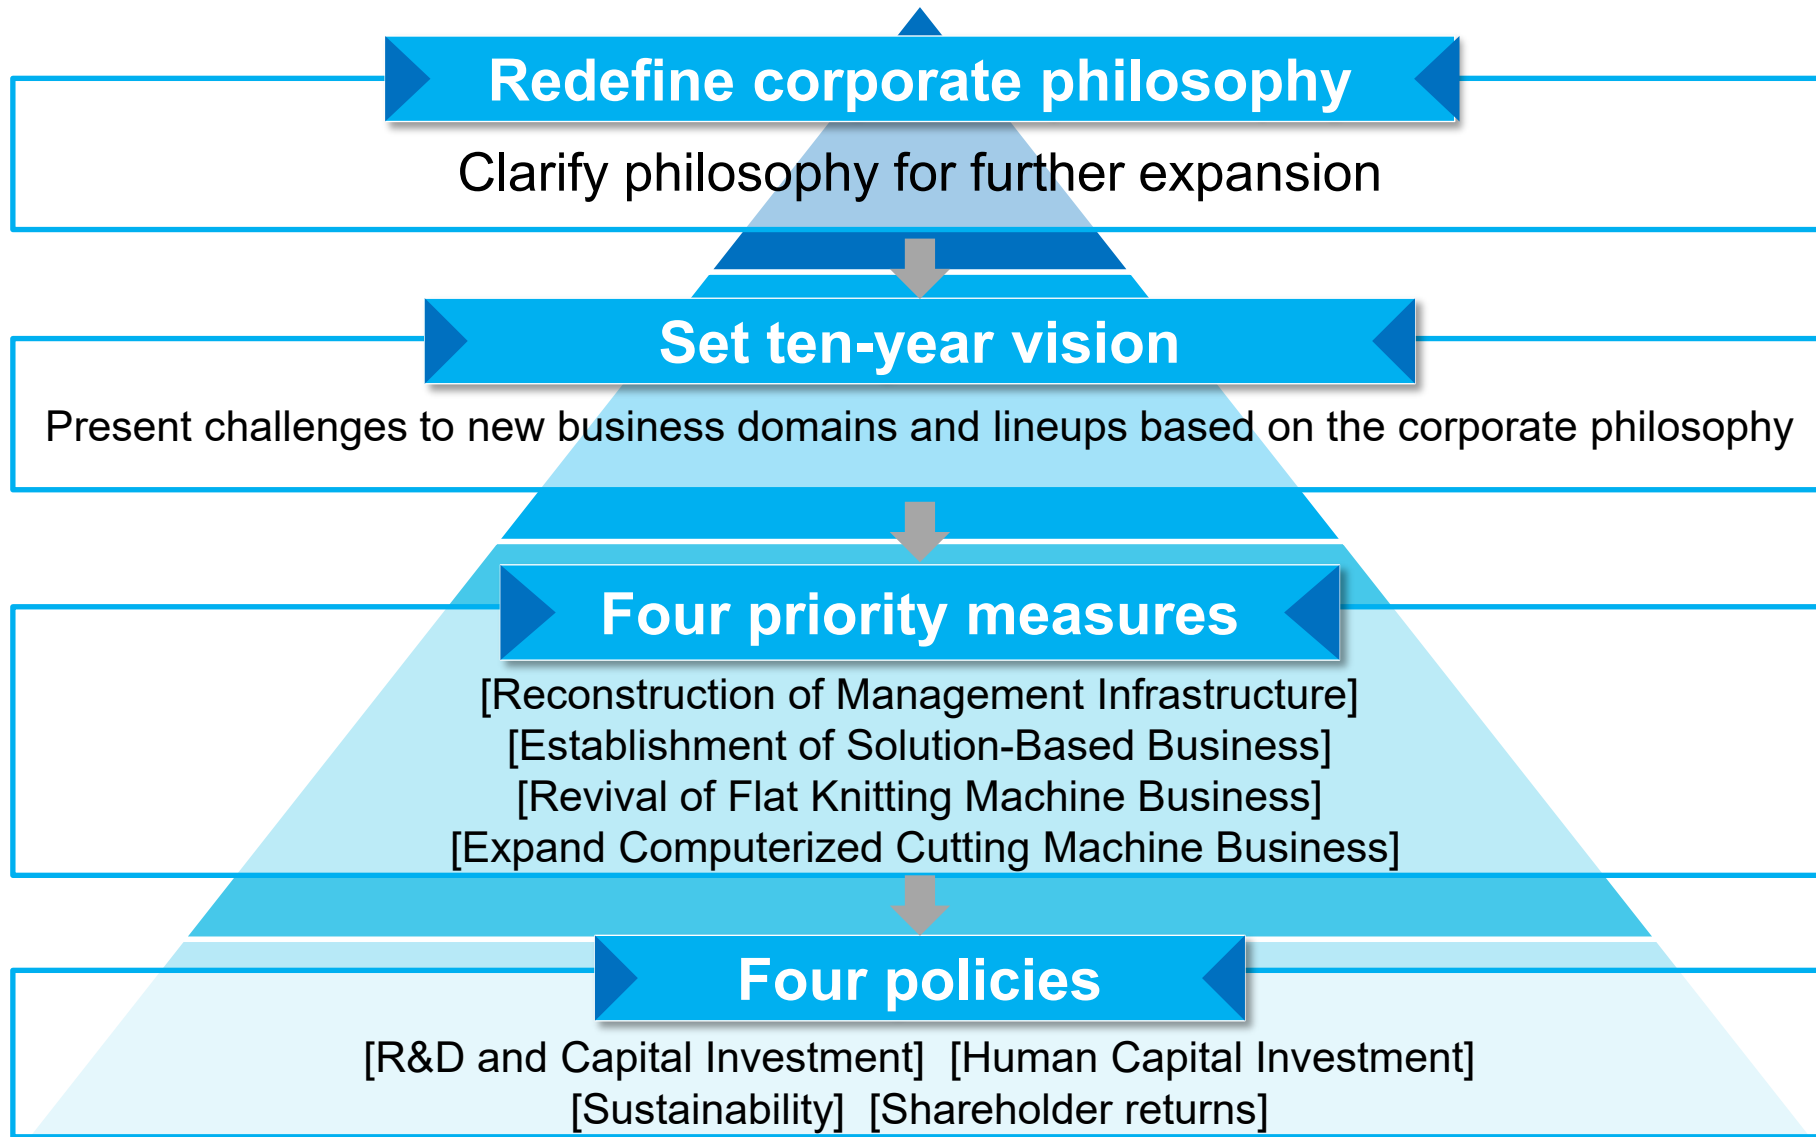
Redefine corporate philosophy

Clarify philosophy for further expansion

Set ten-year vision

Present challenges to new business domains and lineups based on the corporate philosophy

Four priority measures

[Reconstruction of Management Infrastructure]
[Establishment of Solution-Based Business]
[Revival of Flat Knitting Machine Business]
[Expand Computerized Cutting Machine Business]

Four policies

[R&D and Capital Investment] [Human Capital Investment]
[Sustainability] [Shareholder returns]